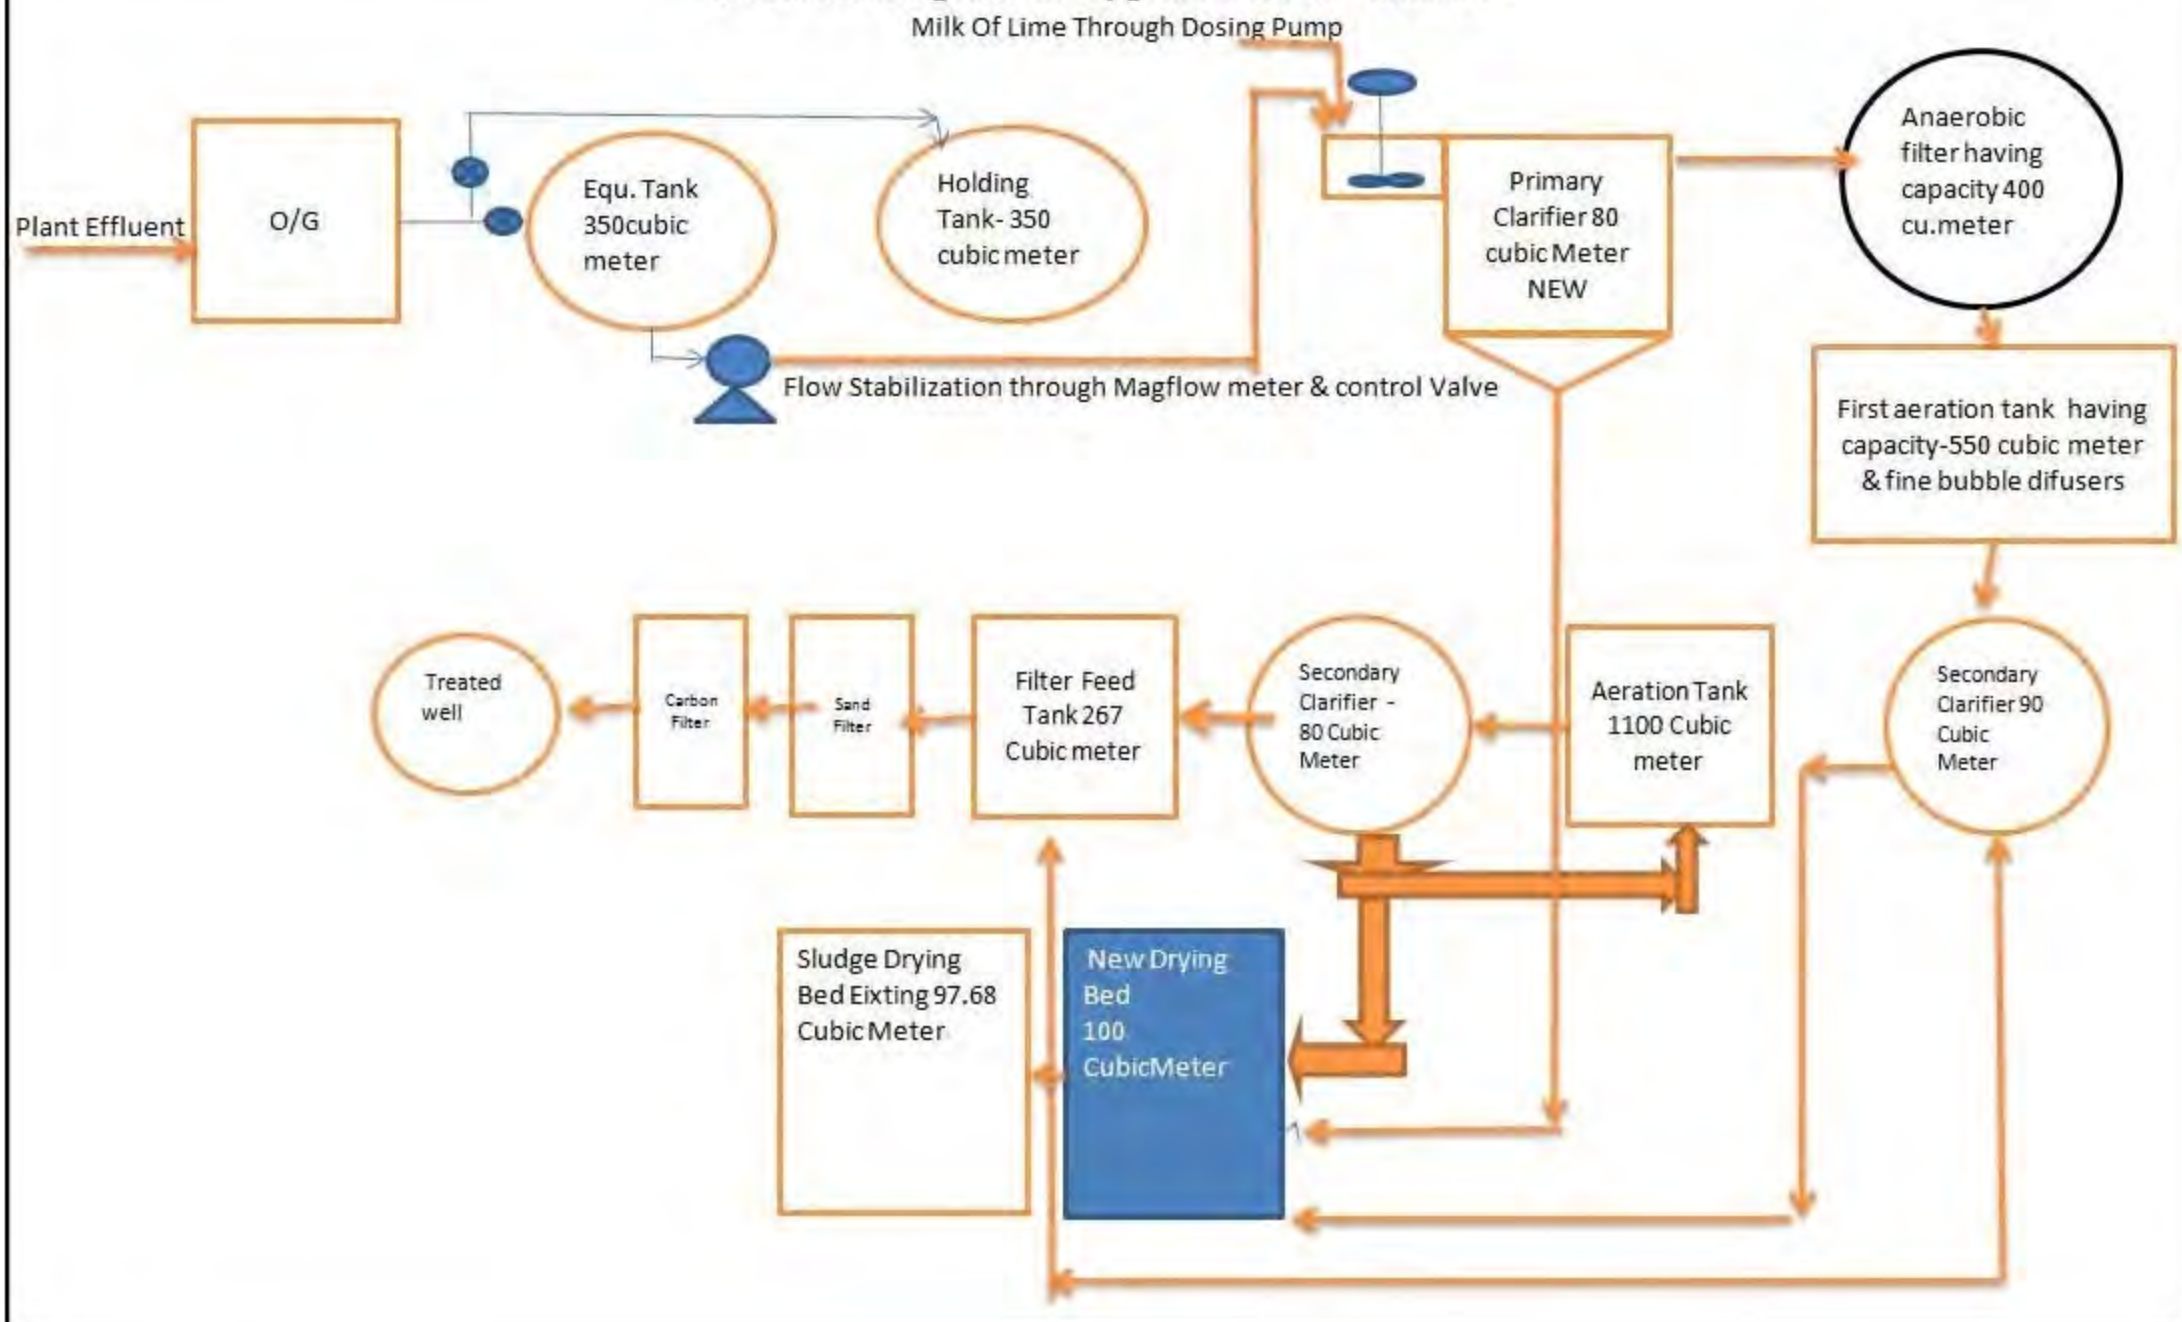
Milk Of Lime Through Dosing Pump

Plant Effluent

O/G

Equ. Tank 350cubic meter

Holding Tank- 350 cubic meter

Primary Clarifier 80 cubic Meter NEW

Anaerobic filter having capacity 400 cu.meter

Flow Stabilization through Magflow meter & control Valve

First aeration tank having capacity-550 cubic meter & fine bubble difusers

Treated well

Carbon Filter

Sand Filter

Filter Feed Tank 267 Cubic meter

Secondary Clarifier - 80 Cubic Meter

Aeration Tank 1100 Cubic meter

Secondary Clarifier 90 Cubic Meter

Sludge Drying Bed Eixting 97.68 Cubic Meter

New Drying Bed 100 CubicMeter